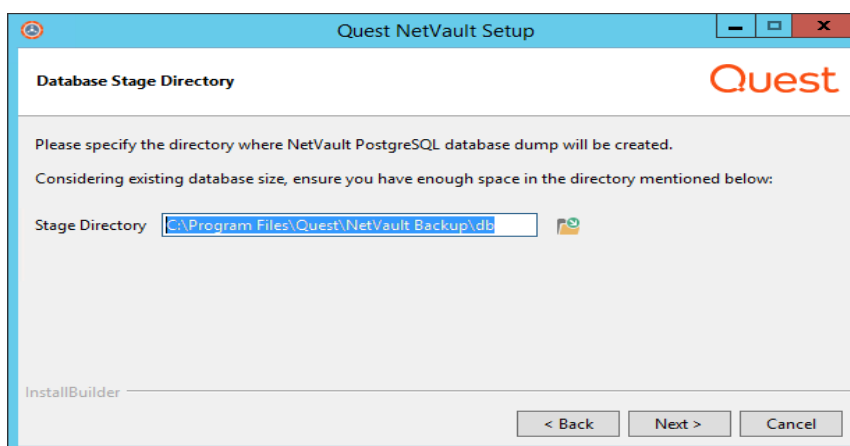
Quest NetVault Setup

Database Stage Directory

Quest

Please specify the directory where NetVault PostgreSQL database dump will be created.

Considering existing database size, ensure you have enough space in the directory mentioned below:

Stage Directory C:\Program Files\Quest\NetVault Backup\db

InstallBuilder

< Back Next > Cancel